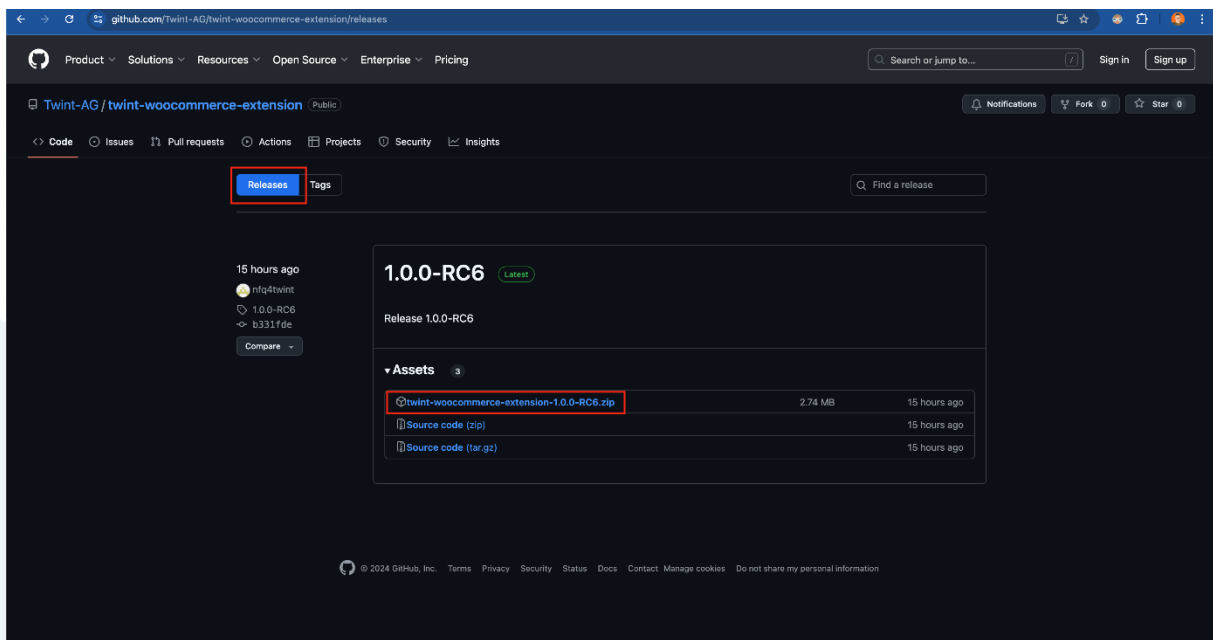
github.com/Twint-AG/twint-woocommerce-extension/releases

Product Solutions Resources Open Source Enterprise Pricing

Search or jump to... /

Sign in Sign up

Twint-AG / twint-woocommerce-extension Public

Notifications Fork 0 Star 0

Code Issues Pull requests Actions Projects Security Insights

Releases Tags

Find a release

15 hours ago
nfq4twint
1.0.0-RC6
b331fde
Compare

1.0.0-RC6 Latest

Release 1.0.0-RC6

Assets 3

| | | |
|---|---|---|
| twint-woocommerce-extension-1.0.0-RC6.zip | 2.74 MB | 15 hours ago |
| Source code (zip) | | 15 hours ago |
| Source code (tar.gz) | | 15 hours ago |

© 2024 GitHub, Inc. Terms Privacy Security Status Docs Contact Manage cookies Do not share my personal information